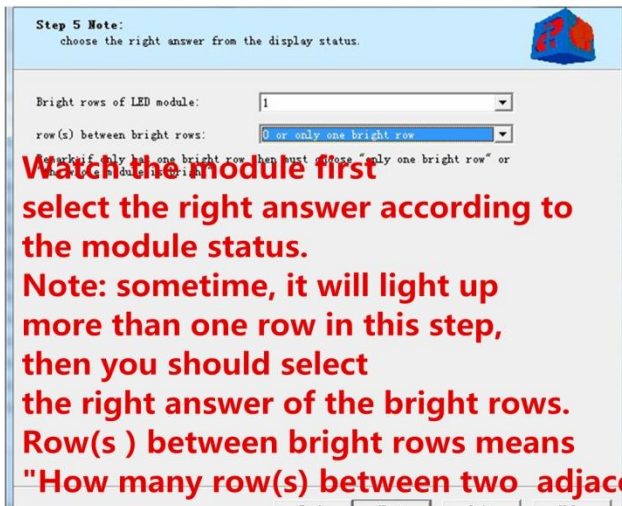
Step 5 Note:
choose the right answer from the display status.

Bright rows of LED module: 1

row(s) between bright rows: 0 or only one bright row

Remark: if only has one bright row, then must choose "only one bright row" or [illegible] module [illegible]

Watch the module first
select the right answer according to the module status.
Note: sometime, it will light up more than one row in this step, then you should select the right answer of the bright rows.
Row(s ) between bright rows means "How many row(s) between two adjac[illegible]